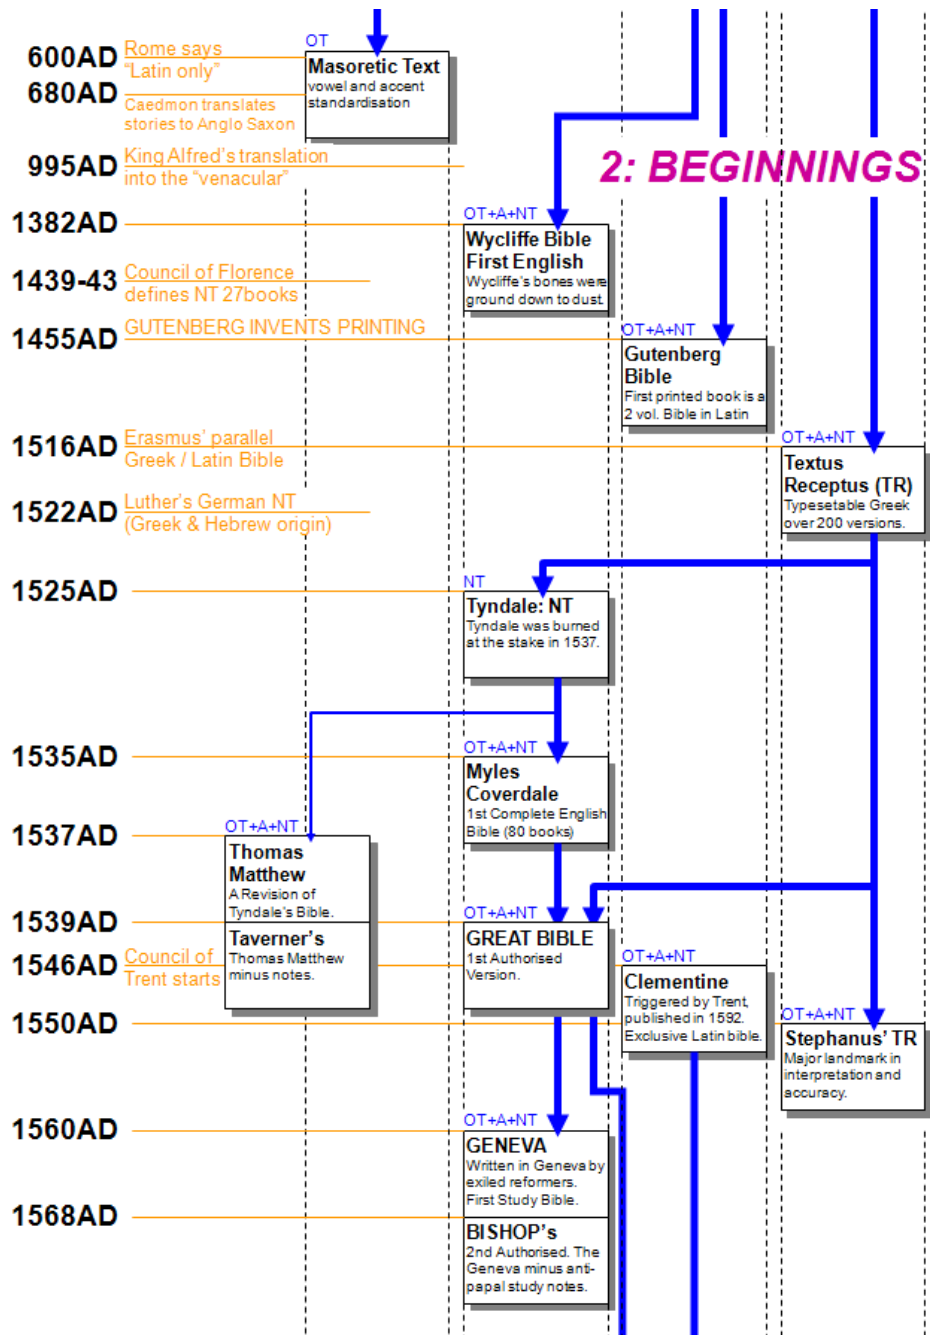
600AD Rome says "Latin only"

680AD Caedmon translates stories to Anglo Saxon

OT

Masoretic Text
vowel and accent standardisation

995AD King Alfred's translation into the "venacular"

2: BEGINNINGS

1382AD

OT+A+NT

Wycliffe Bible
First English
Wycliffe's bones were ground down to dust

1439-43 Council of Florence defines NT 27books

1455AD GUTENBERG INVENTS PRINTING

OT+A+NT

Gutenberg Bible
First printed book is a 2 vol. Bible in Latin

1516AD Erasmus' parallel Greek / Latin Bible

OT+A+NT

Textus Receptus (TR)
Typesetable Greek over 200 versions.

1522AD Luther's German NT (Greek & Hebrew origin)

1525AD

NT

Tyndale: NT
Tyndale was burned at the stake in 1537.

1535AD

OT+A+NT

Myles Coverdale
1st Complete English Bible (80 books)

1537AD

OT+A+NT

Thomas Matthew
A Revision of Tyndale's Bible.

1539AD

Taverner's
Thomas Matthew minus notes.

OT+A+NT

GREAT BIBLE
1st Authorised Version.

1546AD Council of Trent starts

OT+A+NT

Clementine
Triggered by Trent, published in 1592. Exclusive Latin bible.

1550AD

OT+A+NT

Stephanus' TR
Major landmark in interpretation and accuracy.

1560AD

OT+A+NT

GENEVA
Written in Geneva by exiled reformers. First Study Bible.

1568AD

BISHOP's
2nd Authorised. The Geneva minus anti-papal study notes.